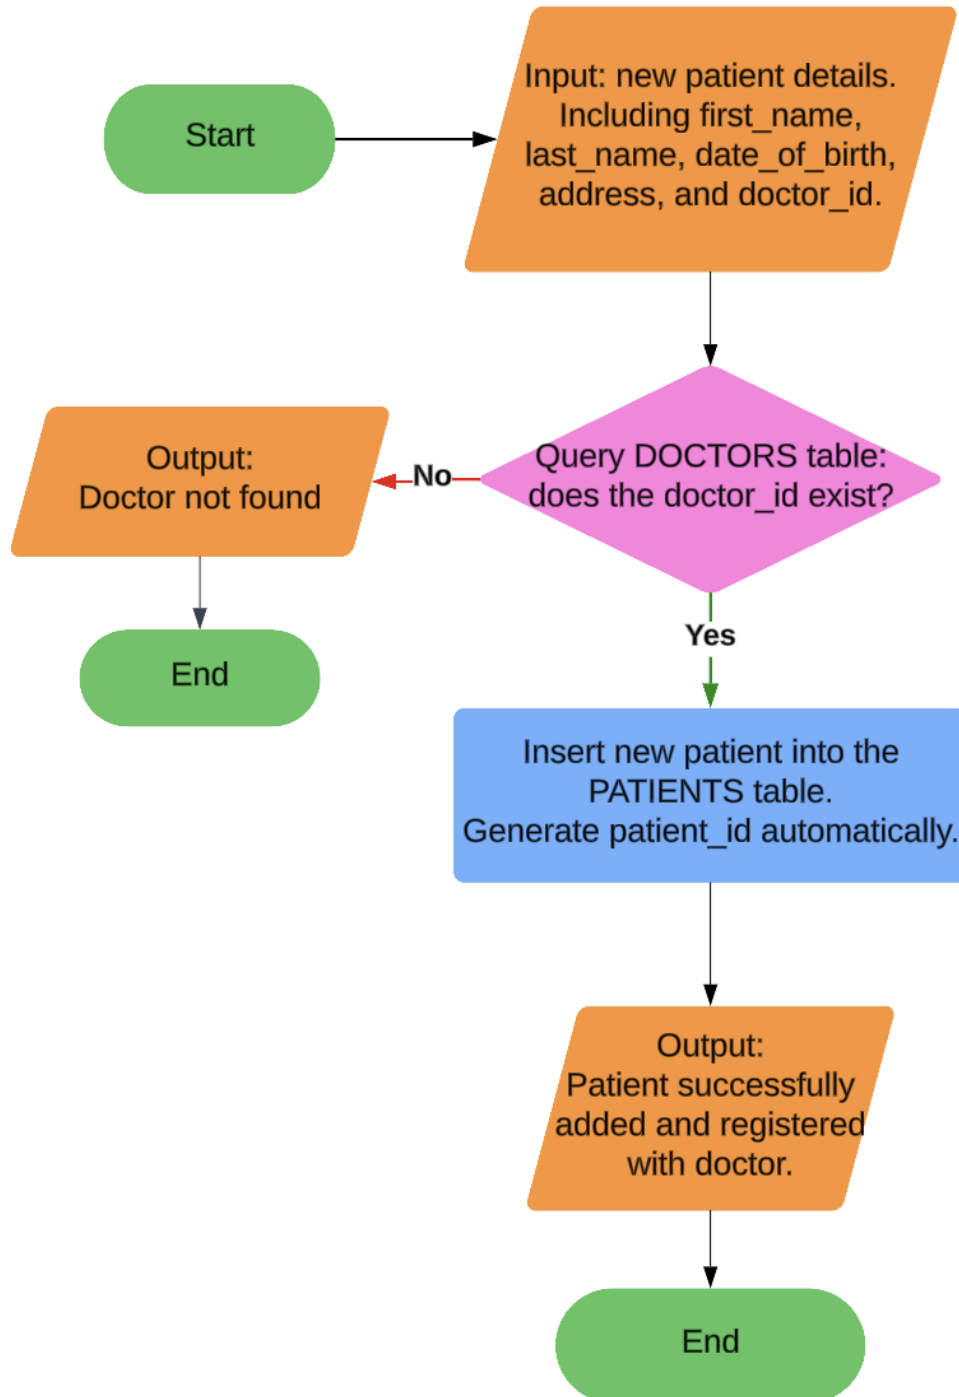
Start

Input: new patient details. Including first_name, last_name, date_of_birth, address, and doctor_id.

Query DOCTORS table: does the doctor_id exist?

No

Output: Doctor not found

End

Yes

Insert new patient into the PATIENTS table. Generate patient_id automatically.

Output: Patient successfully added and registered with doctor.

End